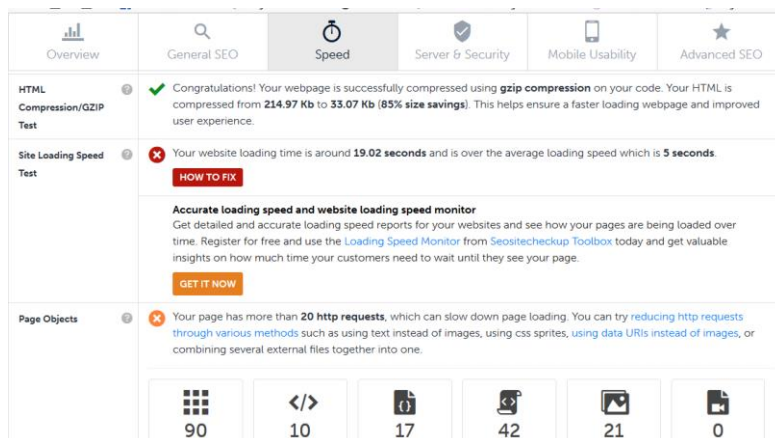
Overview | General SEO | Speed | Server & Security | Mobile Usability | Advanced SEO

HTML Compression/GZIP Test

Congratulations! Your webpage is successfully compressed using gzip compression on your code. Your HTML is compressed from 214.97 Kb to 33.07 Kb (85% size savings). This helps ensure a faster loading webpage and improved user experience.

Site Loading Speed Test

Your website loading time is around 19.02 seconds and is over the average loading speed which is 5 seconds.

HOW TO FIX

Accurate loading speed and website loading speed monitor

Get detailed and accurate loading speed reports for your websites and see how your pages are being loaded over time. Register for free and use the Loading Speed Monitor from Seositecheckup Toolbox today and get valuable insights on how much time your customers need to wait until they see your page.

GET IT NOW

Page Objects

Your page has more than 20 http requests, which can slow down page loading. You can try reducing http requests through various methods such as using text instead of images, using css sprites, using data URIs instead of images, or combining several external files together into one.

90

10

17

42

21

0